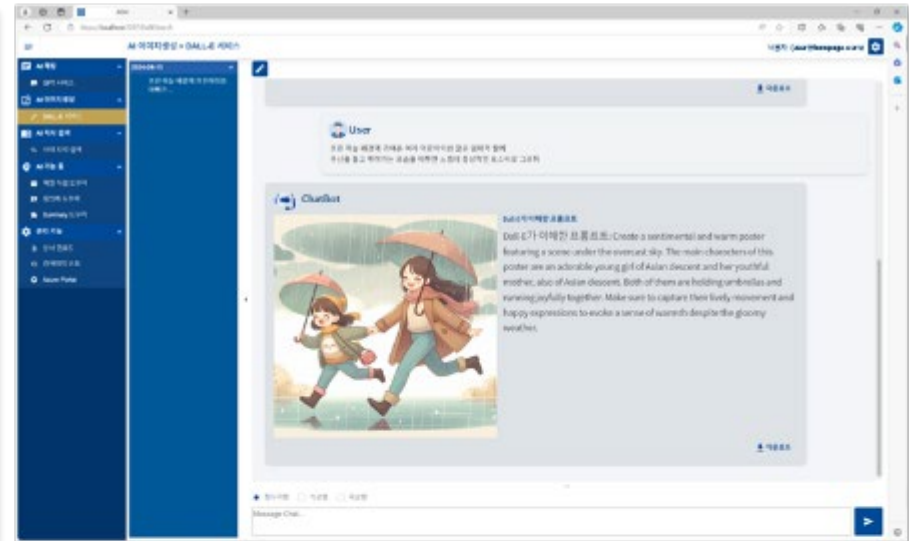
AI 이미지생성 > DALL-E 서비스

User

Chatbot

Dall-E가 이해한 프롬프트: Create a sentimental and warm poster featuring a scene under the overcast sky. The main characters of this poster are an adorable young girl of Asian descent and her youthful mother, also of Asian descent. Both of them are holding umbrellas and running joyfully together. Make sure to capture their lively movement and happy expressions to evoke a sense of warmth despite the gloomy weather.

다운로드

Message Chat...